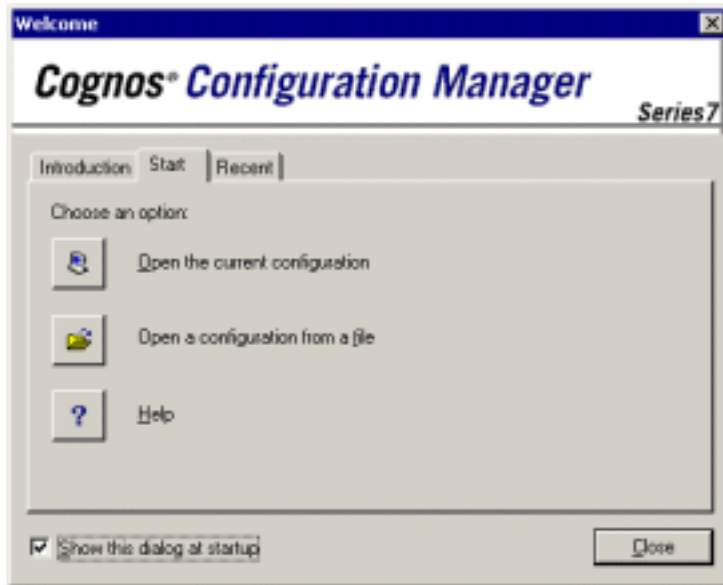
Welcome

Cognos® Configuration Manager

Series7

Introduction Start Recent

Choose an option:

?

Open the current configuration

Open a configuration from a file

Help

Show this dialog at startup

Close